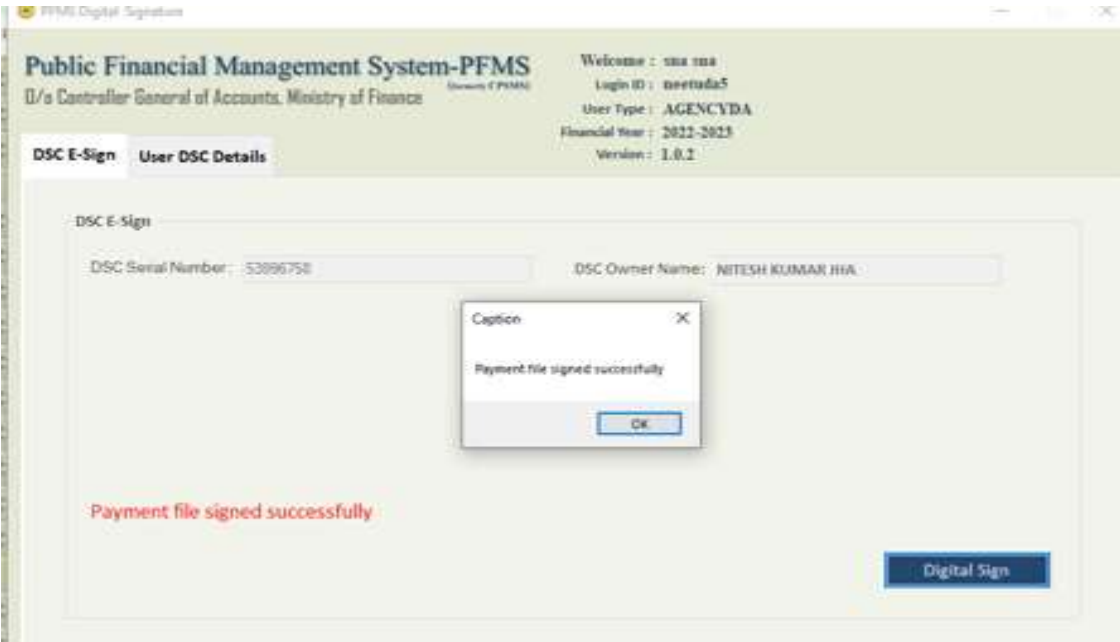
PFMS Digital Signature

Public Financial Management System-PFMS
O/o Controller General of Accounts, Ministry of Finance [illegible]

Welcome : sna sna
Login ID : neetuda5
User Type : AGENCYDA
Financial Year : 2022-2023
Version : 1.0.2

DSC E-Sign
User DSC Details

DSC E-Sign

DSC Serial Number: 53896758

DSC Owner Name: NITESH KUMAR JHA

Caption

Payment file signed successfully

OK

Payment file signed successfully

Digital Sign